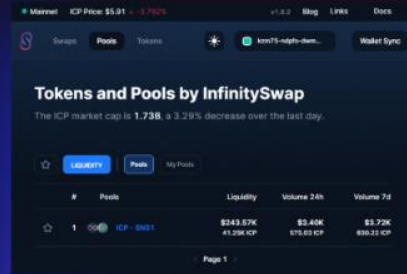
Mainnet ICP Price: $5.91 -5.792%

v1.0.2 Blog Links Docs

Swaps Pools Tokens

kmr75-ndpfo-dwm...

Wallet Sync

Tokens and Pools by InfinitySwap

The ICP market cap is 1.738, a 3.29% decrease over the last day.

LIQUIDITY Pools My Pools

| # | Pools | Liquidity | Volume 24h | Volume 7d |
|---|---|---|---|---|
| 1 | ICP - SNS1 | \$243.57K 41.29K ICP | \$3.40K 575.63 ICP | \$3.72K 630.22 ICP |

Page 1